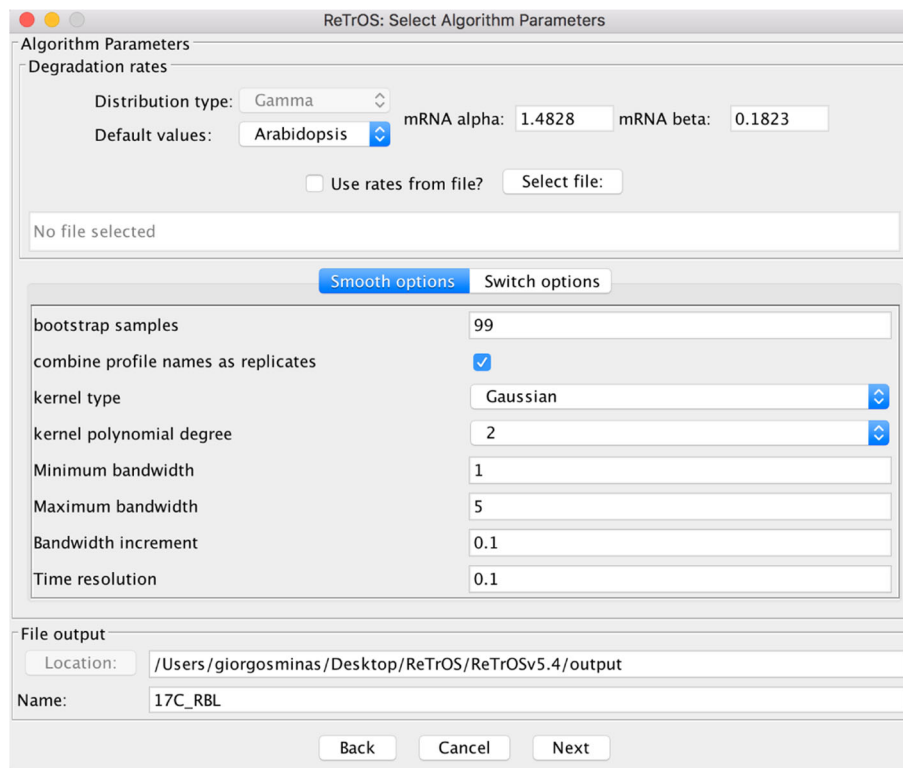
ReTrOS: Select Algorithm Parameters

Algorithm Parameters

Degradation rates

Distribution type: Gamma

Default values: Arabidopsis

mRNA alpha: 1.4828 mRNA beta: 0.1823

Use rates from file? Select file:

No file selected

Smooth options Switch options

| | |
|---|---|
| bootstrap samples | 99 |
| combine profile names as replicates | ✓ |
| kernel type | Gaussian |
| kernel polynomial degree | 2 |
| Minimum bandwidth | 1 |
| Maximum bandwidth | 5 |
| Bandwidth increment | 0.1 |
| Time resolution | 0.1 |

File output

Location: /Users/giorgosminas/Desktop/ReTrOS/ReTrOSv5.4/output

Name: 17C_RBL

Back Cancel Next